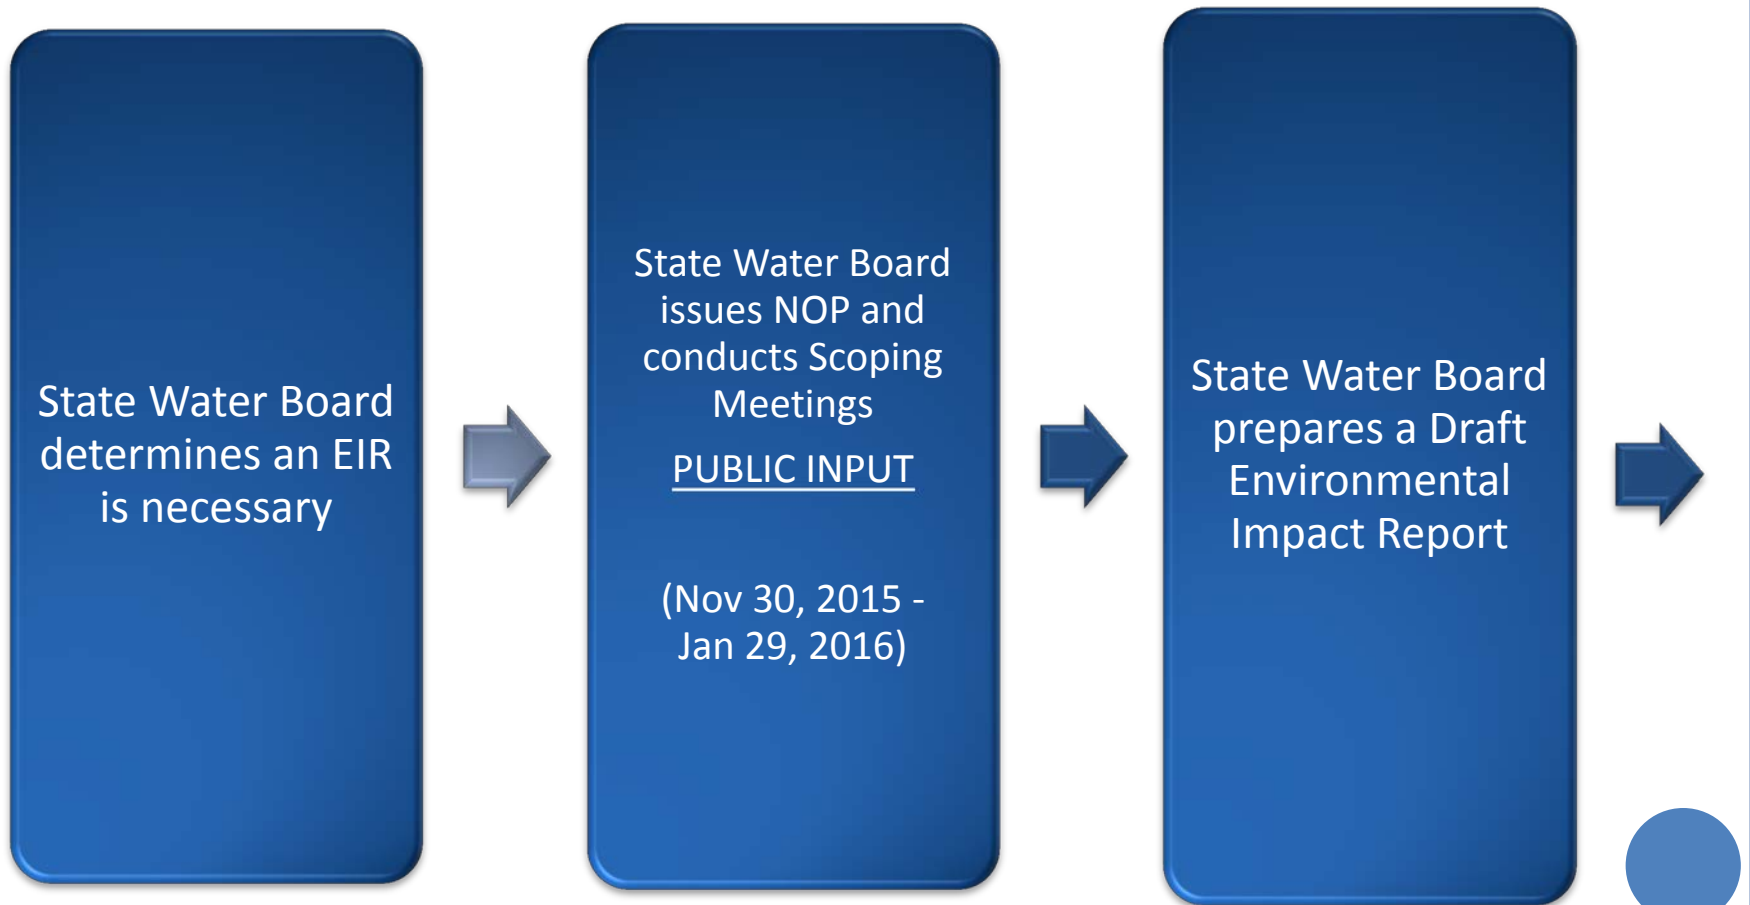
State Water Board determines an EIR is necessary

State Water Board issues NOP and conducts Scoping Meetings

PUBLIC INPUT

(Nov 30, 2015 - Jan 29, 2016)

State Water Board prepares a Draft Environmental Impact Report